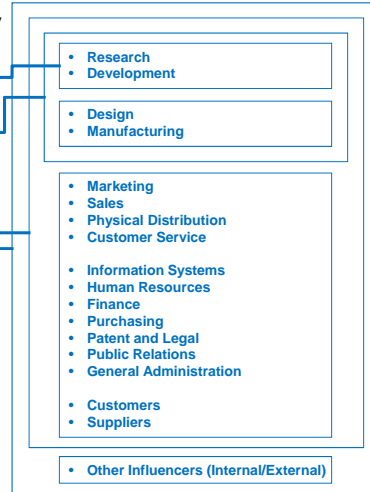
• Research
• Development

• Design
• Manufacturing

• Marketing
• Sales
• Physical Distribution
• Customer Service

• Information Systems
• Human Resources
• Finance
• Purchasing
• Patent and Legal
• Public Relations
• General Administration

• Customers
• Suppliers

• Other Influencers (Internal/External)